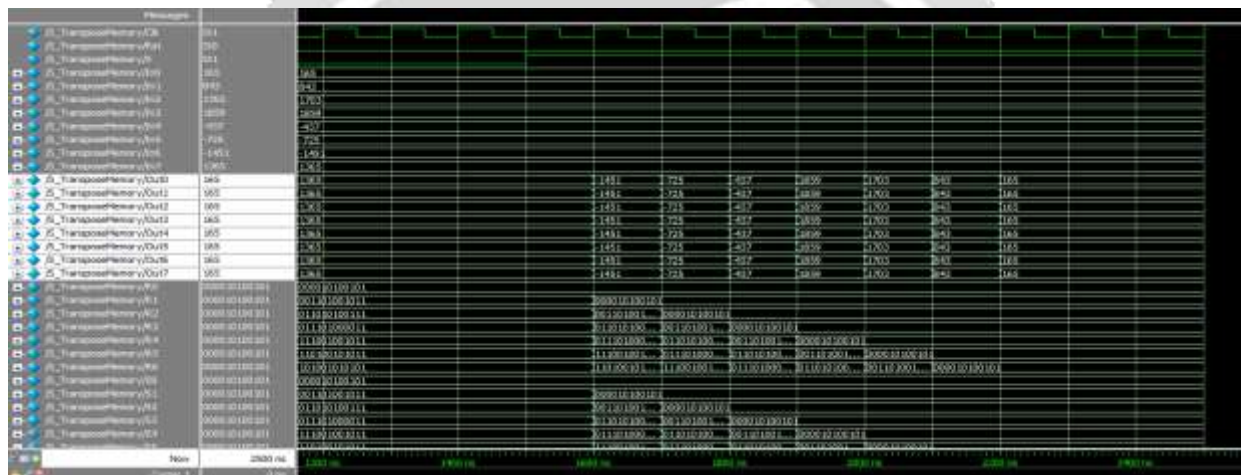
Messages
/ll_TransposeMemory/Clk
/ll_TransposeMemory/Rst
/ll_TransposeMemory/X
/ll_TransposeMemory/In0
/ll_TransposeMemory/In1
/ll_TransposeMemory/In2
/ll_TransposeMemory/In3
/ll_TransposeMemory/In4
/ll_TransposeMemory/In5
/ll_TransposeMemory/In6
/ll_TransposeMemory/In7
/ll_TransposeMemory/Out0 165
/ll_TransposeMemory/Out1 165
/ll_TransposeMemory/Out2 165
/ll_TransposeMemory/Out3 165
/ll_TransposeMemory/Out4 165
/ll_TransposeMemory/Out5 165
/ll_TransposeMemory/Out6 165
/ll_TransposeMemory/Out7 165

165
840
1703
1859
-407
-725
-1451
1363

1363 -1451 -725 -407 1859 1703 840 165
1363 -1451 -725 -407 1859 1703 840 165
1363 -1451 -725 -407 1859 1703 840 165
1363 -1451 -725 -407 1859 1703 840 165
1363 -1451 -725 -407 1859 1703 840 165
1363 -1451 -725 -407 1859 1703 840 165
1363 -1451 -725 -407 1859 1703 840 165
1363 -1451 -725 -407 1859 1703 840 165

0000010100101
00110100101011
01110100011
011100000011
11100100011
11010010011
10100101011
0000010100101
0011010001011
011101001
01110100011
11100100011

Now 2600 ns
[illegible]